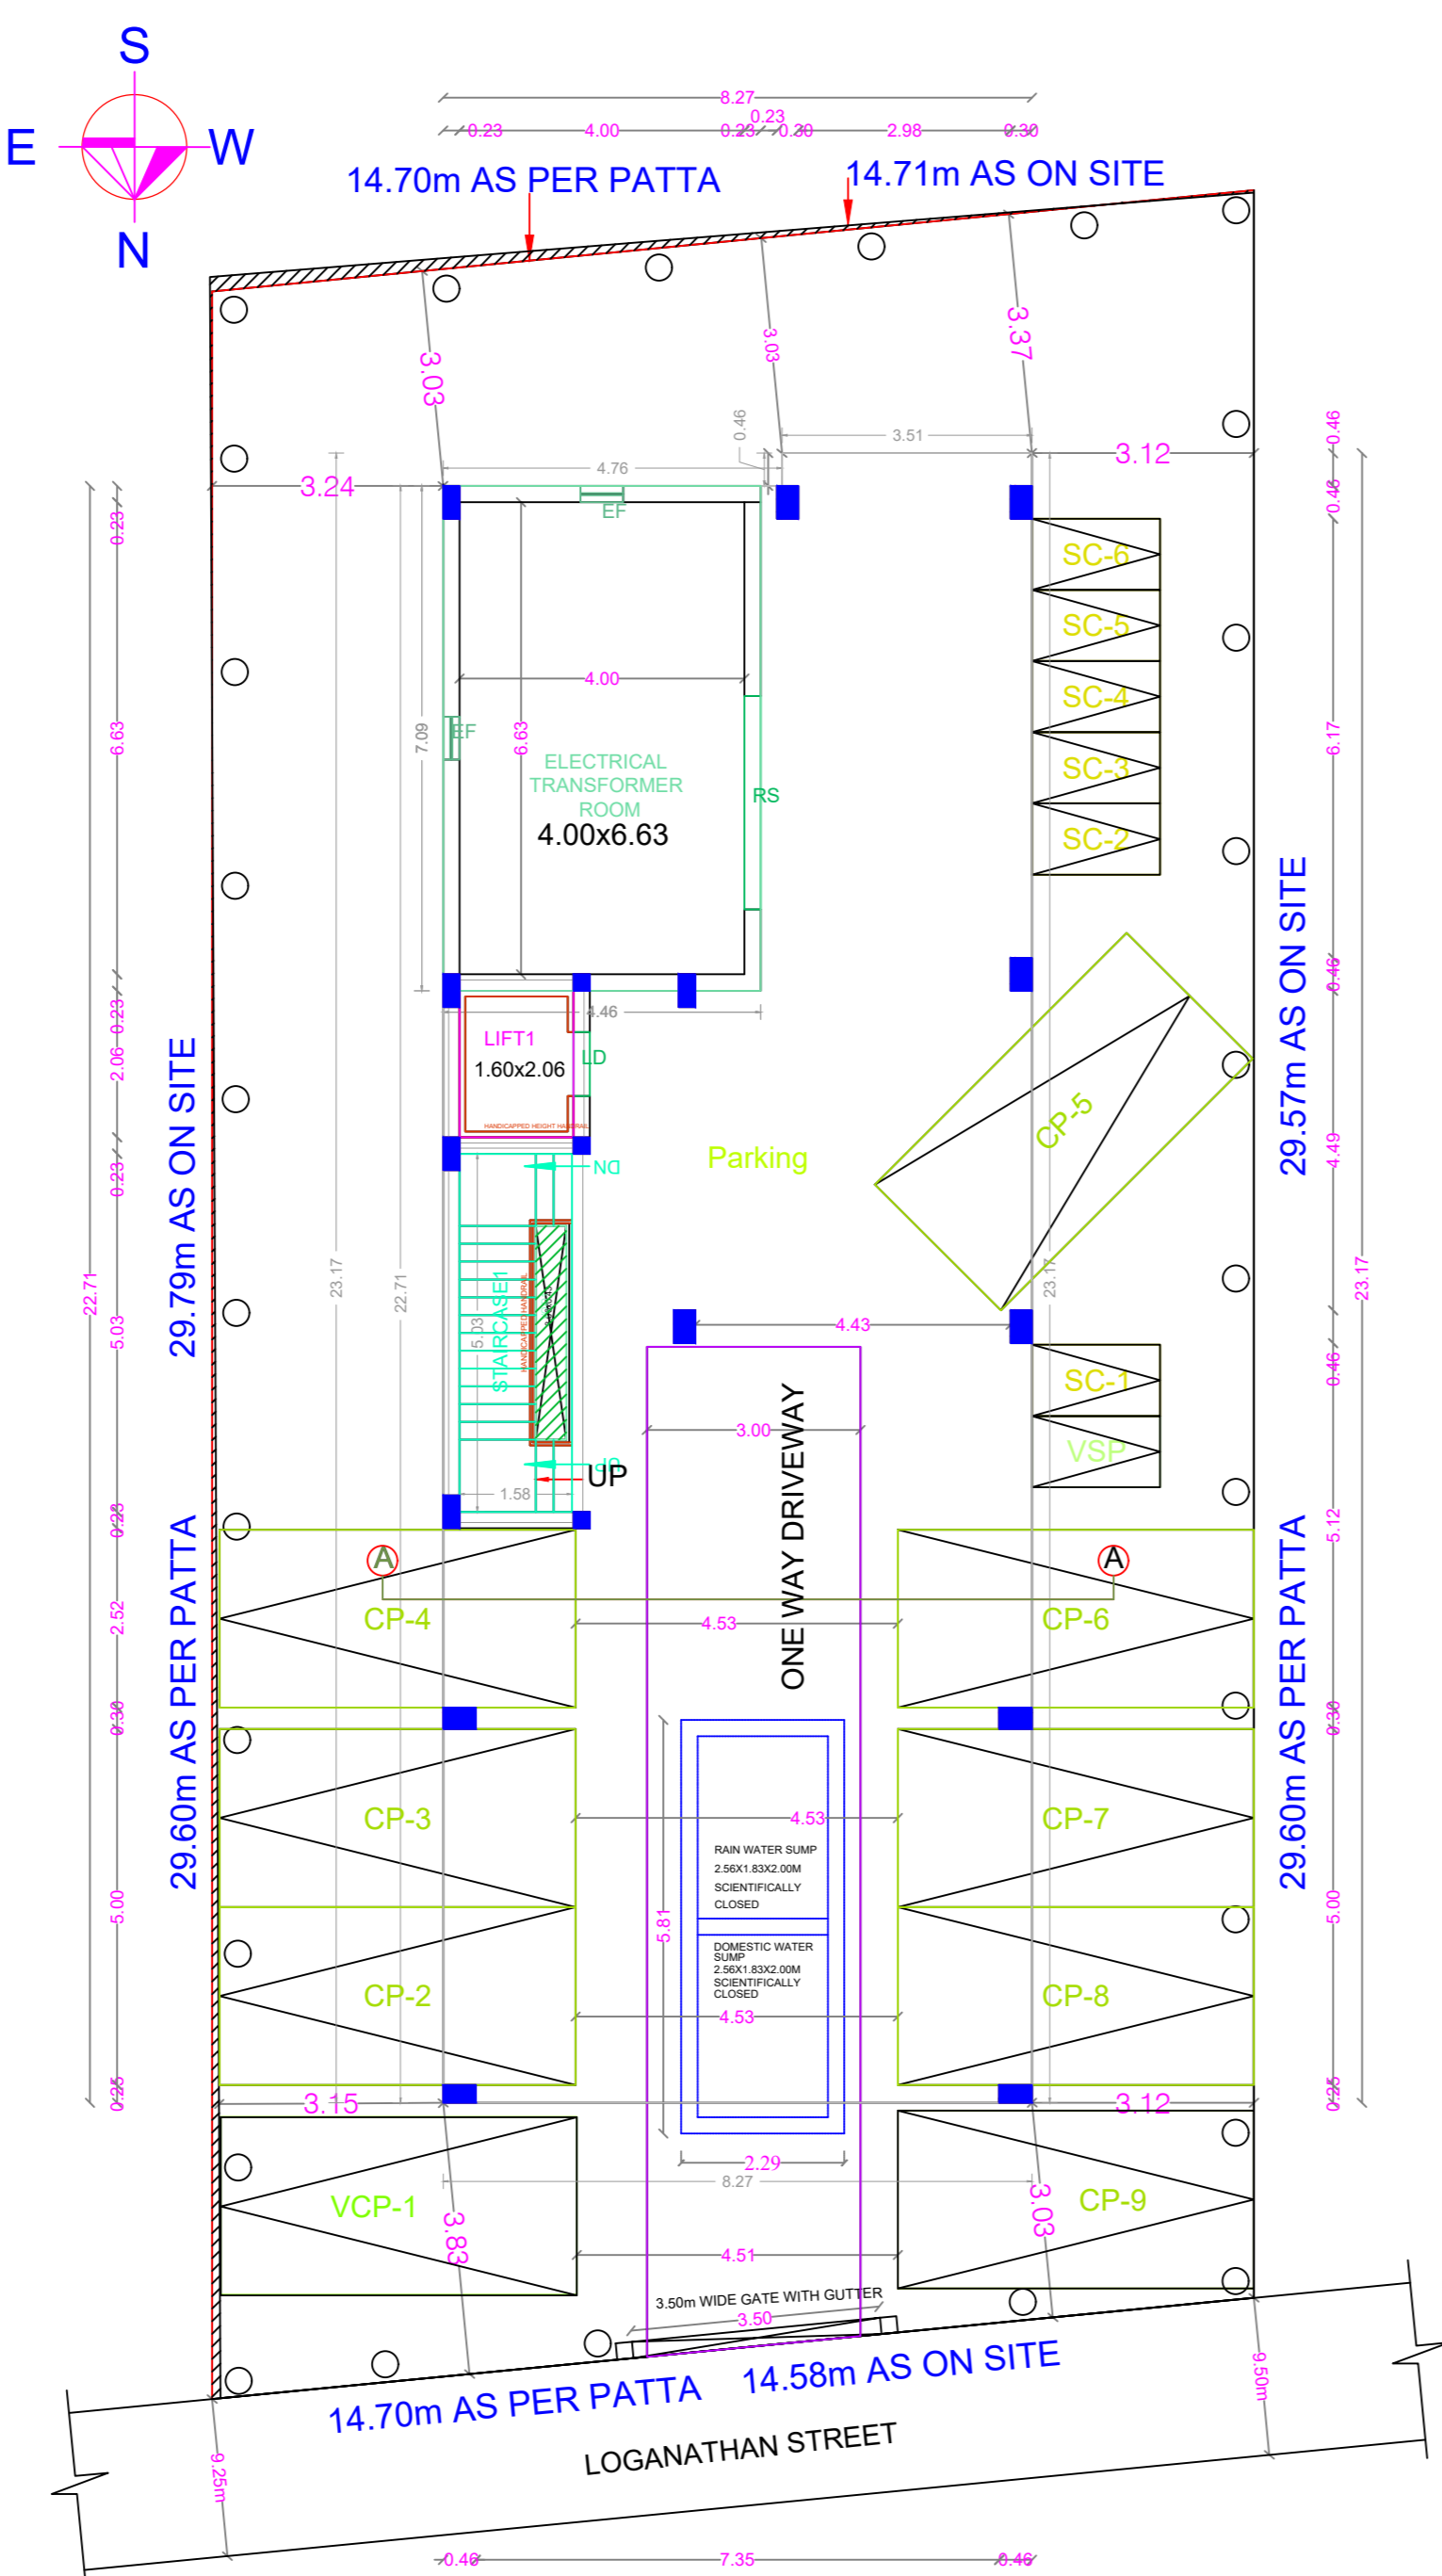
S
E
W
N

8.27
0.23
0.23 4.00 0.23 0.30 2.98 0.30

14.70m AS PER PATTA
14.71m AS ON SITE

3.03
3.03
3.37
0.46
3.51
3.12
3.24
4.76
EF
4.00
EF
7.09
6.63
ELECTRICAL TRANSFORMER ROOM
4.00x6.63
RS
SC-6
SC-5
SC-4
SC-3
SC-2
4.46
LIFT1
1.60x2.06
LD
HANDICAPPED HEIGHT HANDRAIL
DN
Parking
CP-5
STAIRCASE1
5.03
1.58
UP
23.17
22.71
23.17
4.43
SC-1
VSP
3.00
ONE WAY DRIVEWAY
A
A
CP-4
CP-6
4.53
CP-3
CP-7
4.53
RAIN WATER SUMP 2.56X1.83X2.00M SCIENTIFICALLY CLOSED
5.81
DOMESTIC WATER SUMP 2.56X1.83X2.00M SCIENTIFICALLY CLOSED
4.53
CP-2
CP-8
3.15
3.12
2.29
8.27
VCP-1
3.83
3.03
CP-9
4.51
3.50m WIDE GATE WITH GUTTER
3.50

29.79m AS ON SITE
29.60m AS PER PATTA
29.57m AS ON SITE
29.60m AS PER PATTA

22.71
0.23
6.63
0.23
2.06
0.23
5.03
0.23
2.52
0.30
5.00
0.25

0.46
0.46
6.17
0.46
4.49
0.46
5.12
0.30
5.00
0.25
23.17

14.70m AS PER PATTA
14.58m AS ON SITE
LOGANATHAN STREET
9.25m
9.50m
0.46
7.35
0.46